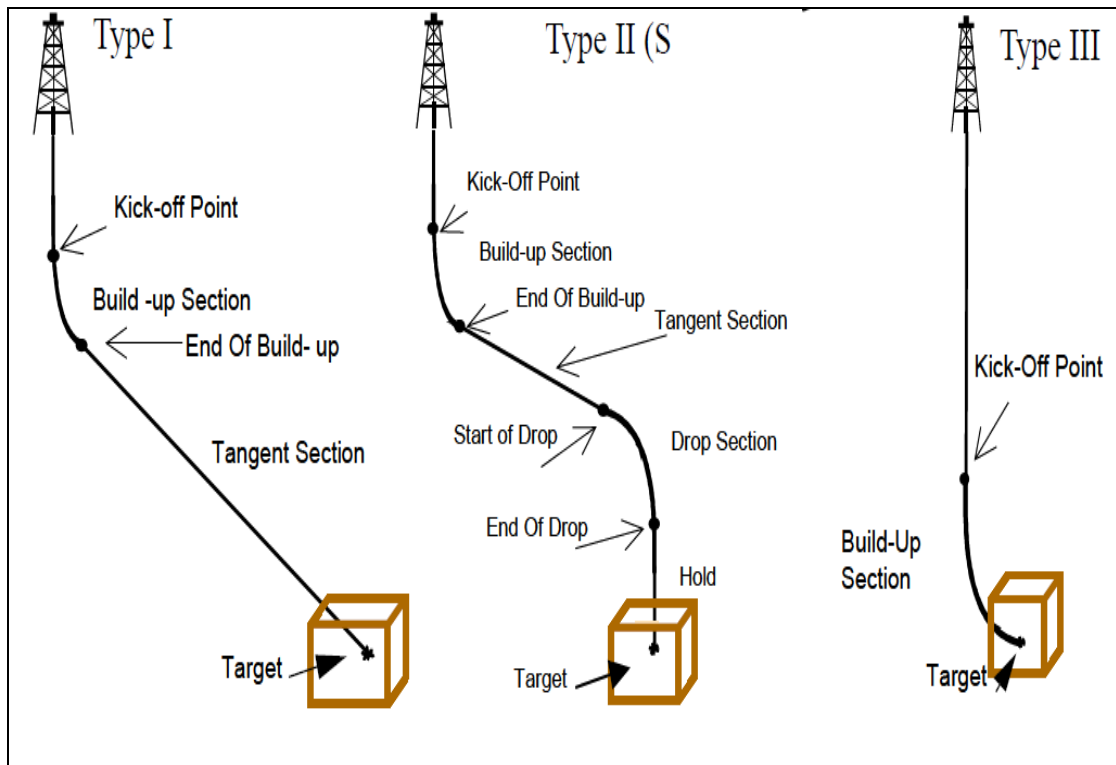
Type I

Kick-off Point

Build -up Section

End Of Build- up

Tangent Section

Target

Type II (S

Kick-Off Point

Build-up Section

End Of Build-up

Tangent Section

Start of Drop

Drop Section

End Of Drop

Hold

Target

Type III

Kick-Off Point

Build-Up Section

Target